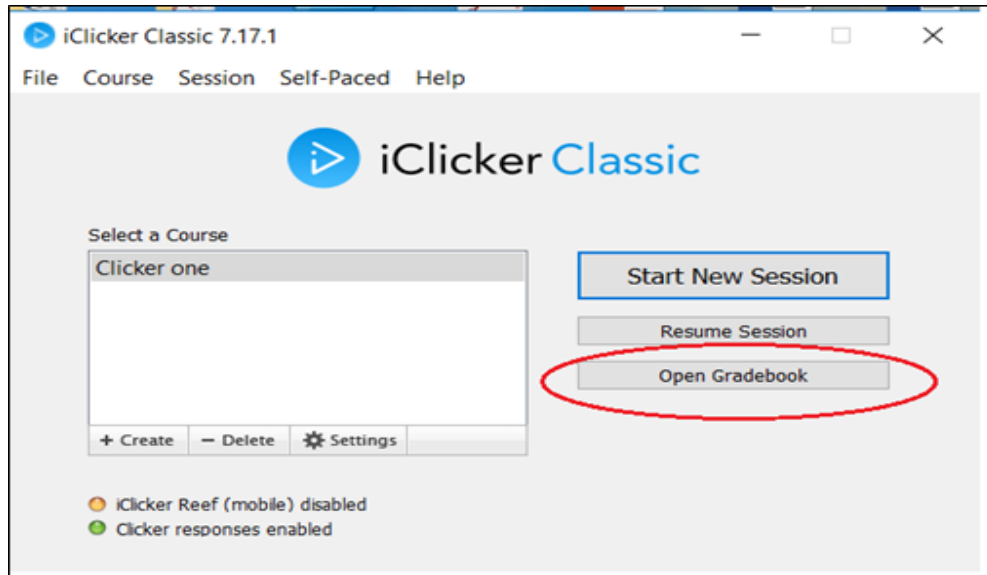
iClicker Classic 7.17.1

File Course Session Self-Paced Help

iClicker Classic

Select a Course

Clicker one

+ Create — Delete Settings

Start New Session

Resume Session

Open Gradebook

iClicker Reef (mobile) disabled

Clicker responses enabled